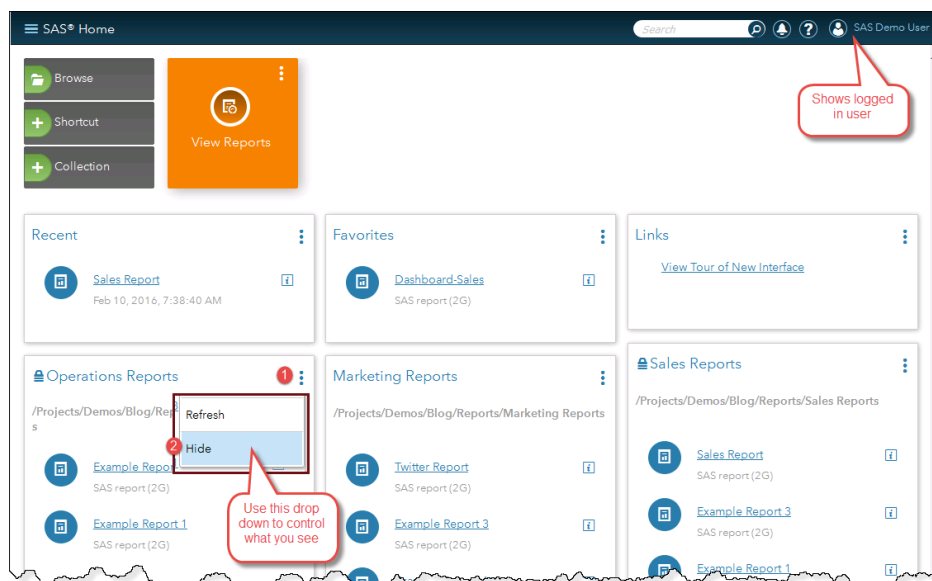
SAS® Home

Search

SAS Demo User

Shows logged in user

Browse

Shortcut

Collection

View Reports

Recent

Sales Report

Feb 10, 2016, 7:38:40 AM

Favorites

Dashboard-Sales

SAS report (2G)

Links

View Tour of New Interface

Operations Reports

1

/Projects/Demos/Blog/Rep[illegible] s

Refresh

2

Hide

Example Report

SAS report (2G)

Example Report 1

SAS report (2G)

Use this drop down to control what you see

Marketing Reports

/Projects/Demos/Blog/Reports/Marketing Reports

Twitter Report

SAS report (2G)

Example Report 3

SAS report (2G)

Sales Reports

/Projects/Demos/Blog/Reports/Sales Reports

Sales Report

SAS report (2G)

Example Report 3

SAS report (2G)

Example Report 1